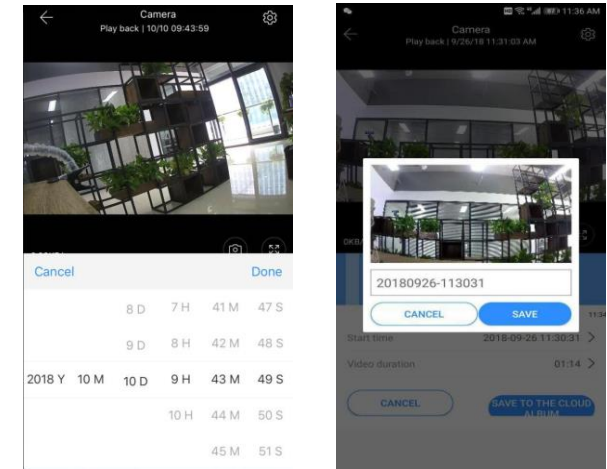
Camera
Play back | 10/10 09:43:59

Cancel
Done

8 D 7 H 41 M 47 S
9 D 8 H 42 M 48 S
2018 Y 10 M 10 D 9 H 43 M 49 S
10 H 44 M 50 S
45 M 51 S

11:36 AM
Camera
Play back | 9/26/18 11:31:03 AM

20180926-113031
CANCEL
SAVE

Start time
2018-09-26 11:30:31
Video duration
01:14
CANCEL
SAVE TO THE CLOUD ALBUM